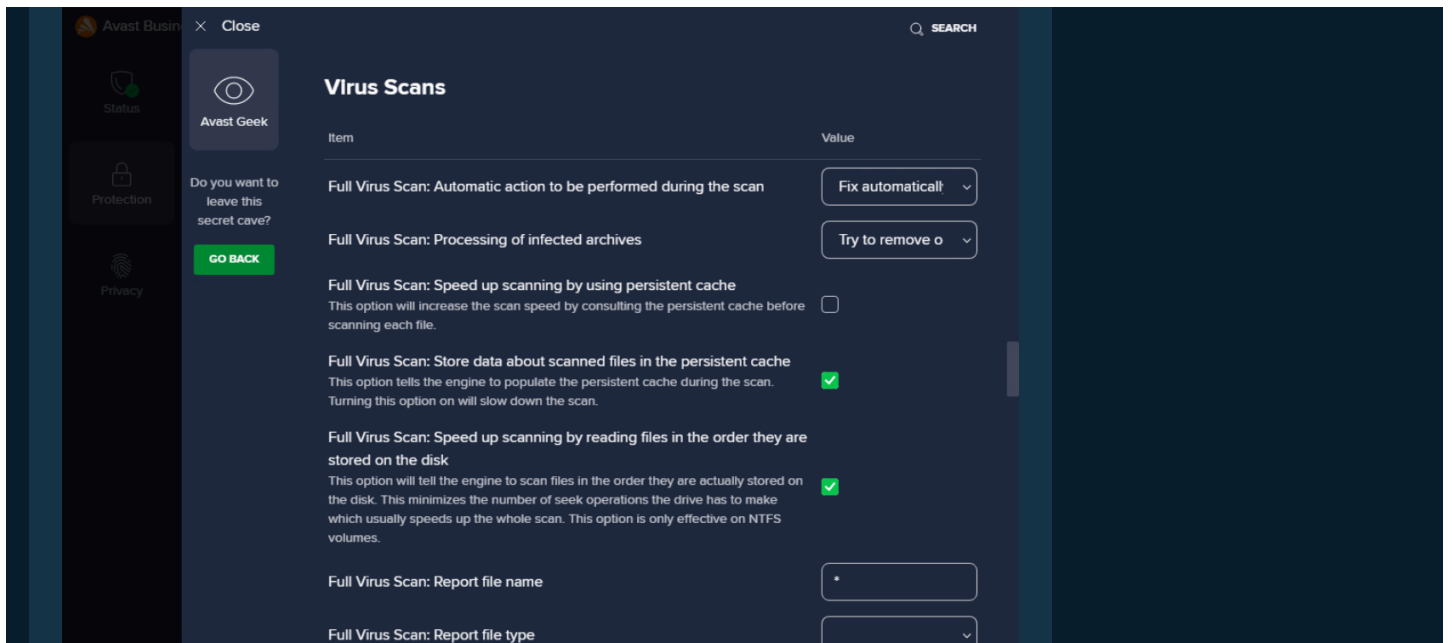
Avast Busin

Status

Protection

Privacy

× Close

SEARCH

Avast Geek

Do you want to leave this secret cave?

GO BACK

Virus Scans

| Item | Value |
|---|---|
| Full Virus Scan: Automatic action to be performed during the scan | Fix automaticall |
| Full Virus Scan: Processing of infected archives | Try to remove o |
| Full Virus Scan: Speed up scanning by using persistent cache<br>This option will increase the scan speed by consulting the persistent cache before scanning each file. | |
| Full Virus Scan: Store data about scanned files in the persistent cache<br>This option tells the engine to populate the persistent cache during the scan. Turning this option on will slow down the scan. | |
| Full Virus Scan: Speed up scanning by reading files in the order they are stored on the disk<br>This option will tell the engine to scan files in the order they are actually stored on the disk. This minimizes the number of seek operations the drive has to make which usually speeds up the whole scan. This option is only effective on NTFS volumes. | |
| Full Virus Scan: Report file name | * |
| Full Virus Scan: Report file type | |